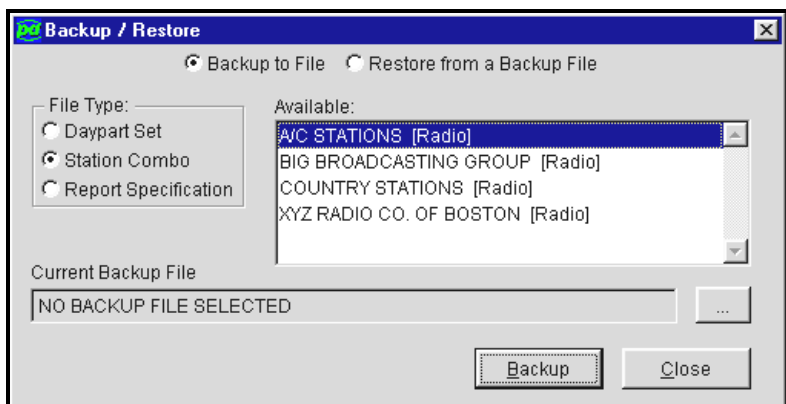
Backup / Restore

Backup to File   Restore from a Backup File

File Type:
Daypart Set
Station Combo
Report Specification

Available:
A/C STATIONS [Radio]
BIG BROADCASTING GROUP [Radio]
COUNTRY STATIONS [Radio]
XYZ RADIO CO. OF BOSTON [Radio]

Current Backup File
NO BACKUP FILE SELECTED
...

Backup   Close